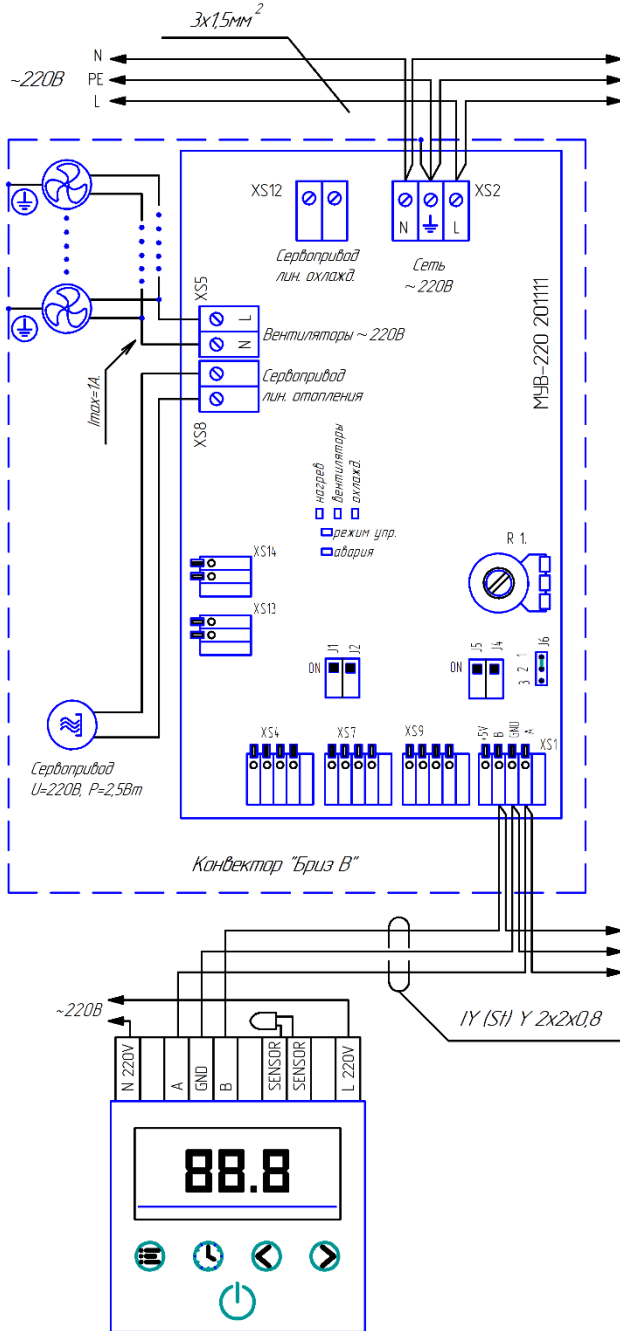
$3x1,5мм^2$

N
~220В PE
L

XS12

Сервопривод лин. охлажд.

N L XS2

Сеть ~ 220В

МУВ-220 201111

XS5

L
N

Вентиляторы ~ 220В

Сервопривод лин. отопления

Imax=1A

XS8

нагрев вентиляторы охлажд.

режим упр.

авария

XS14

XS13

R 1.

ON J1 J2

ON J5 J4 J6

3 2 1

XS4 XS7 XS9 +5V B GND A XS1

Сервопривод U=220В, P=2,5Вт

Конвектор "Бриз В"

~220В

IY (St) Y 2x2x0,8

N 220V A GND B SENSOR SENSOR L 220V

88.8